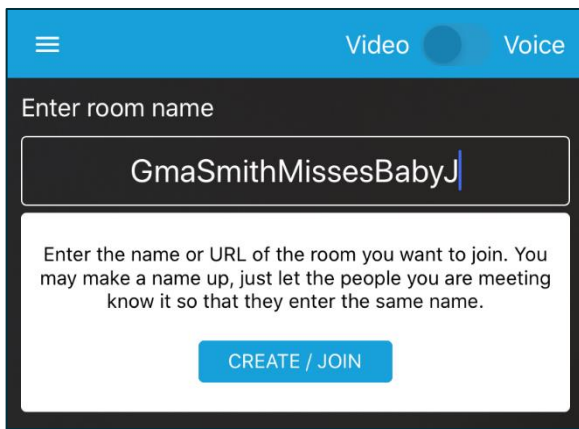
Video Voice

Enter room name

GmaSmithMissesBabyJ

Enter the name or URL of the room you want to join. You may make a name up, just let the people you are meeting know it so that they enter the same name.

CREATE / JOIN